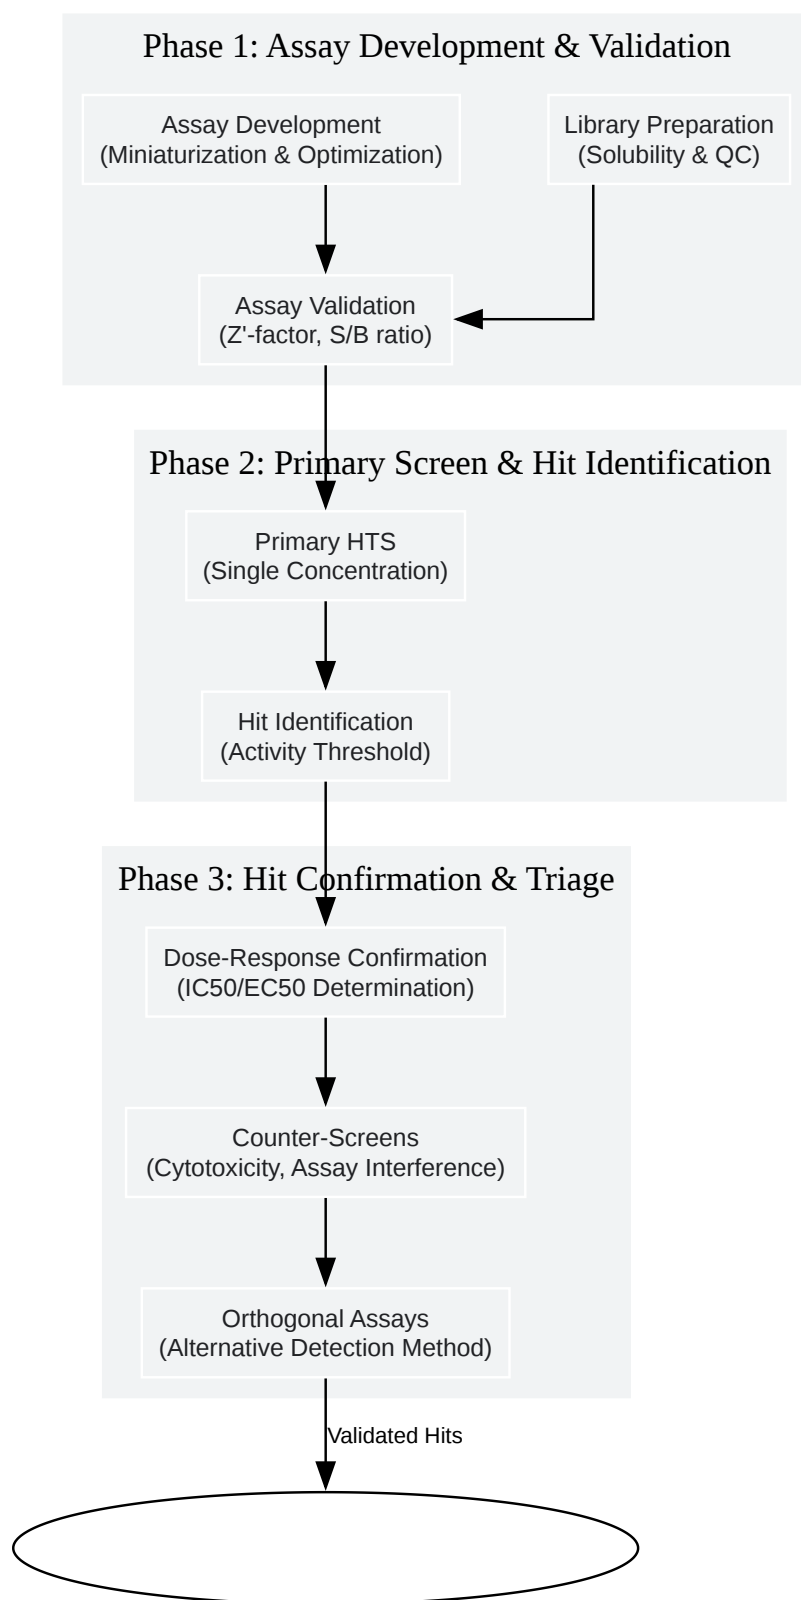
Phase 1: Assay Development & Validation

Assay Development
(Miniaturization & Optimization)

Library Preparation
(Solubility & QC)

Assay Validation
(Z'-factor, S/B ratio)

Phase 2: Primary Screen & Hit Identification

Primary HTS
(Single Concentration)

Hit Identification
(Activity Threshold)

Phase 3: Hit Confirmation & Triage

Dose-Response Confirmation
(IC50/EC50 Determination)

Counter-Screens
(Cytotoxicity, Assay Interference)

Orthogonal Assays
(Alternative Detection Method)

Validated Hits